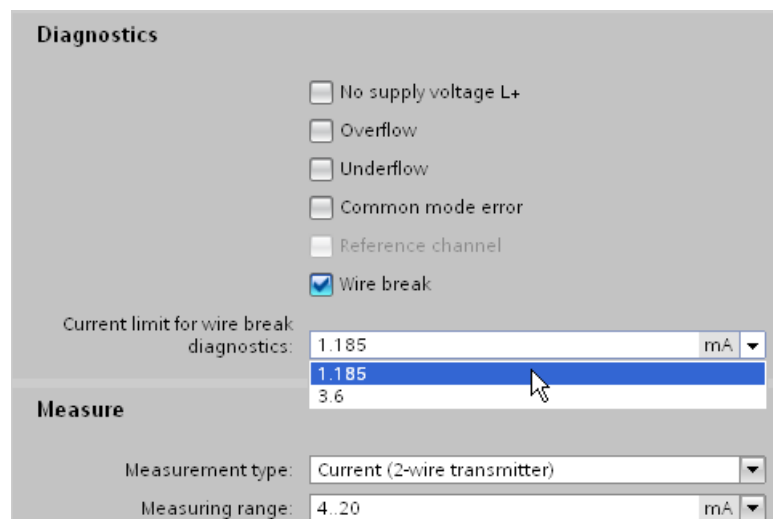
Diagnostics

No supply voltage L+

Overflow

Underflow

Common mode error

Reference channel

Wire break

Current limit for wire break diagnostics: 1.185 mA

1.185

3.6

Measure

Measurement type: Current (2-wire transmitter)

Measuring range: 4..20 mA